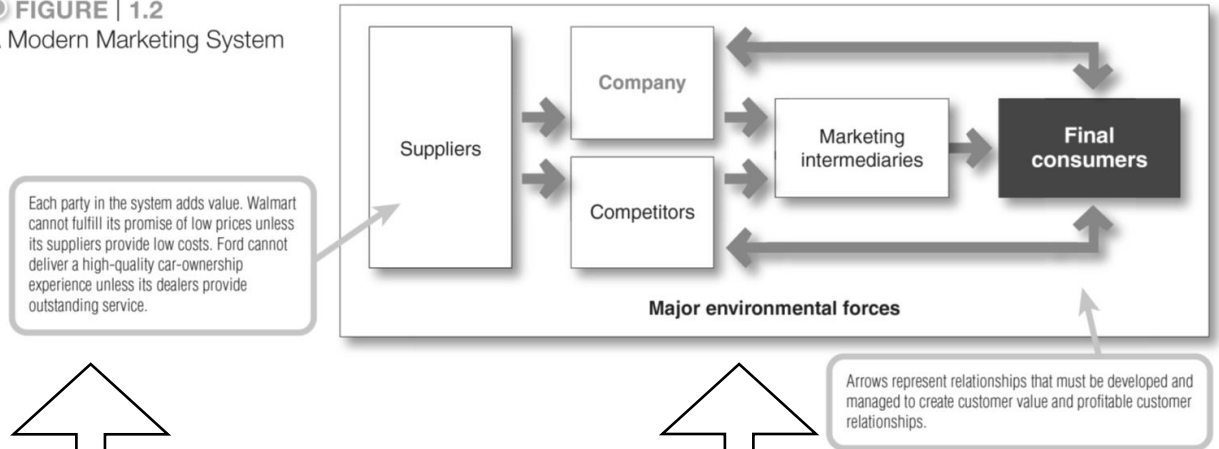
FIGURE | 1.2
Modern Marketing System

Suppliers

Company

Competitors

Marketing intermediaries

Final consumers

Major environmental forces

Each party in the system adds value. Walmart cannot fulfill its promise of low prices unless its suppliers provide low costs. Ford cannot deliver a high-quality car-ownership experience unless its dealers provide outstanding service.

Arrows represent relationships that must be developed and managed to create customer value and profitable customer relationships.